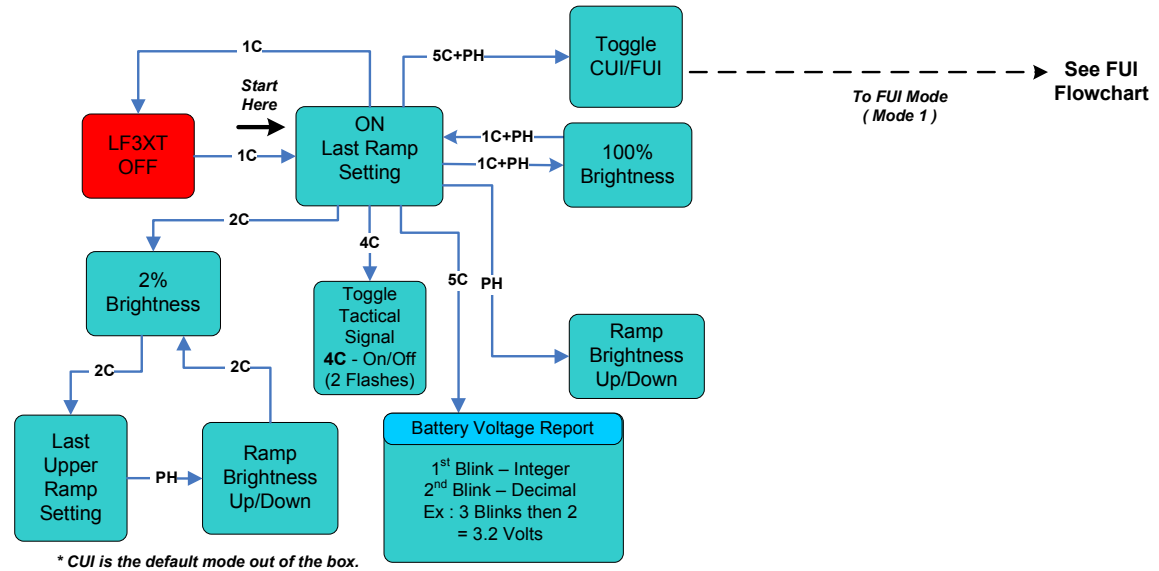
1C

5C+PH

Toggle CUI/FUI

See FUI Flowchart

To FUI Mode ( Mode 1 )

Start Here

LF3XT OFF

1C

ON Last Ramp Setting

1C+PH

1C+PH

100% Brightness

2C

4C

5C

PH

2% Brightness

Toggle Tactical Signal **4C** - On/Off (2 Flashes)

Ramp Brightness Up/Down

2C

2C

Last Upper Ramp Setting

PH

Ramp Brightness Up/Down

Battery Voltage Report

1$^{st}$ Blink – Integer
2$^{nd}$ Blink – Decimal
Ex : 3 Blinks then 2
= 3.2 Volts

* CUI is the default mode out of the box.